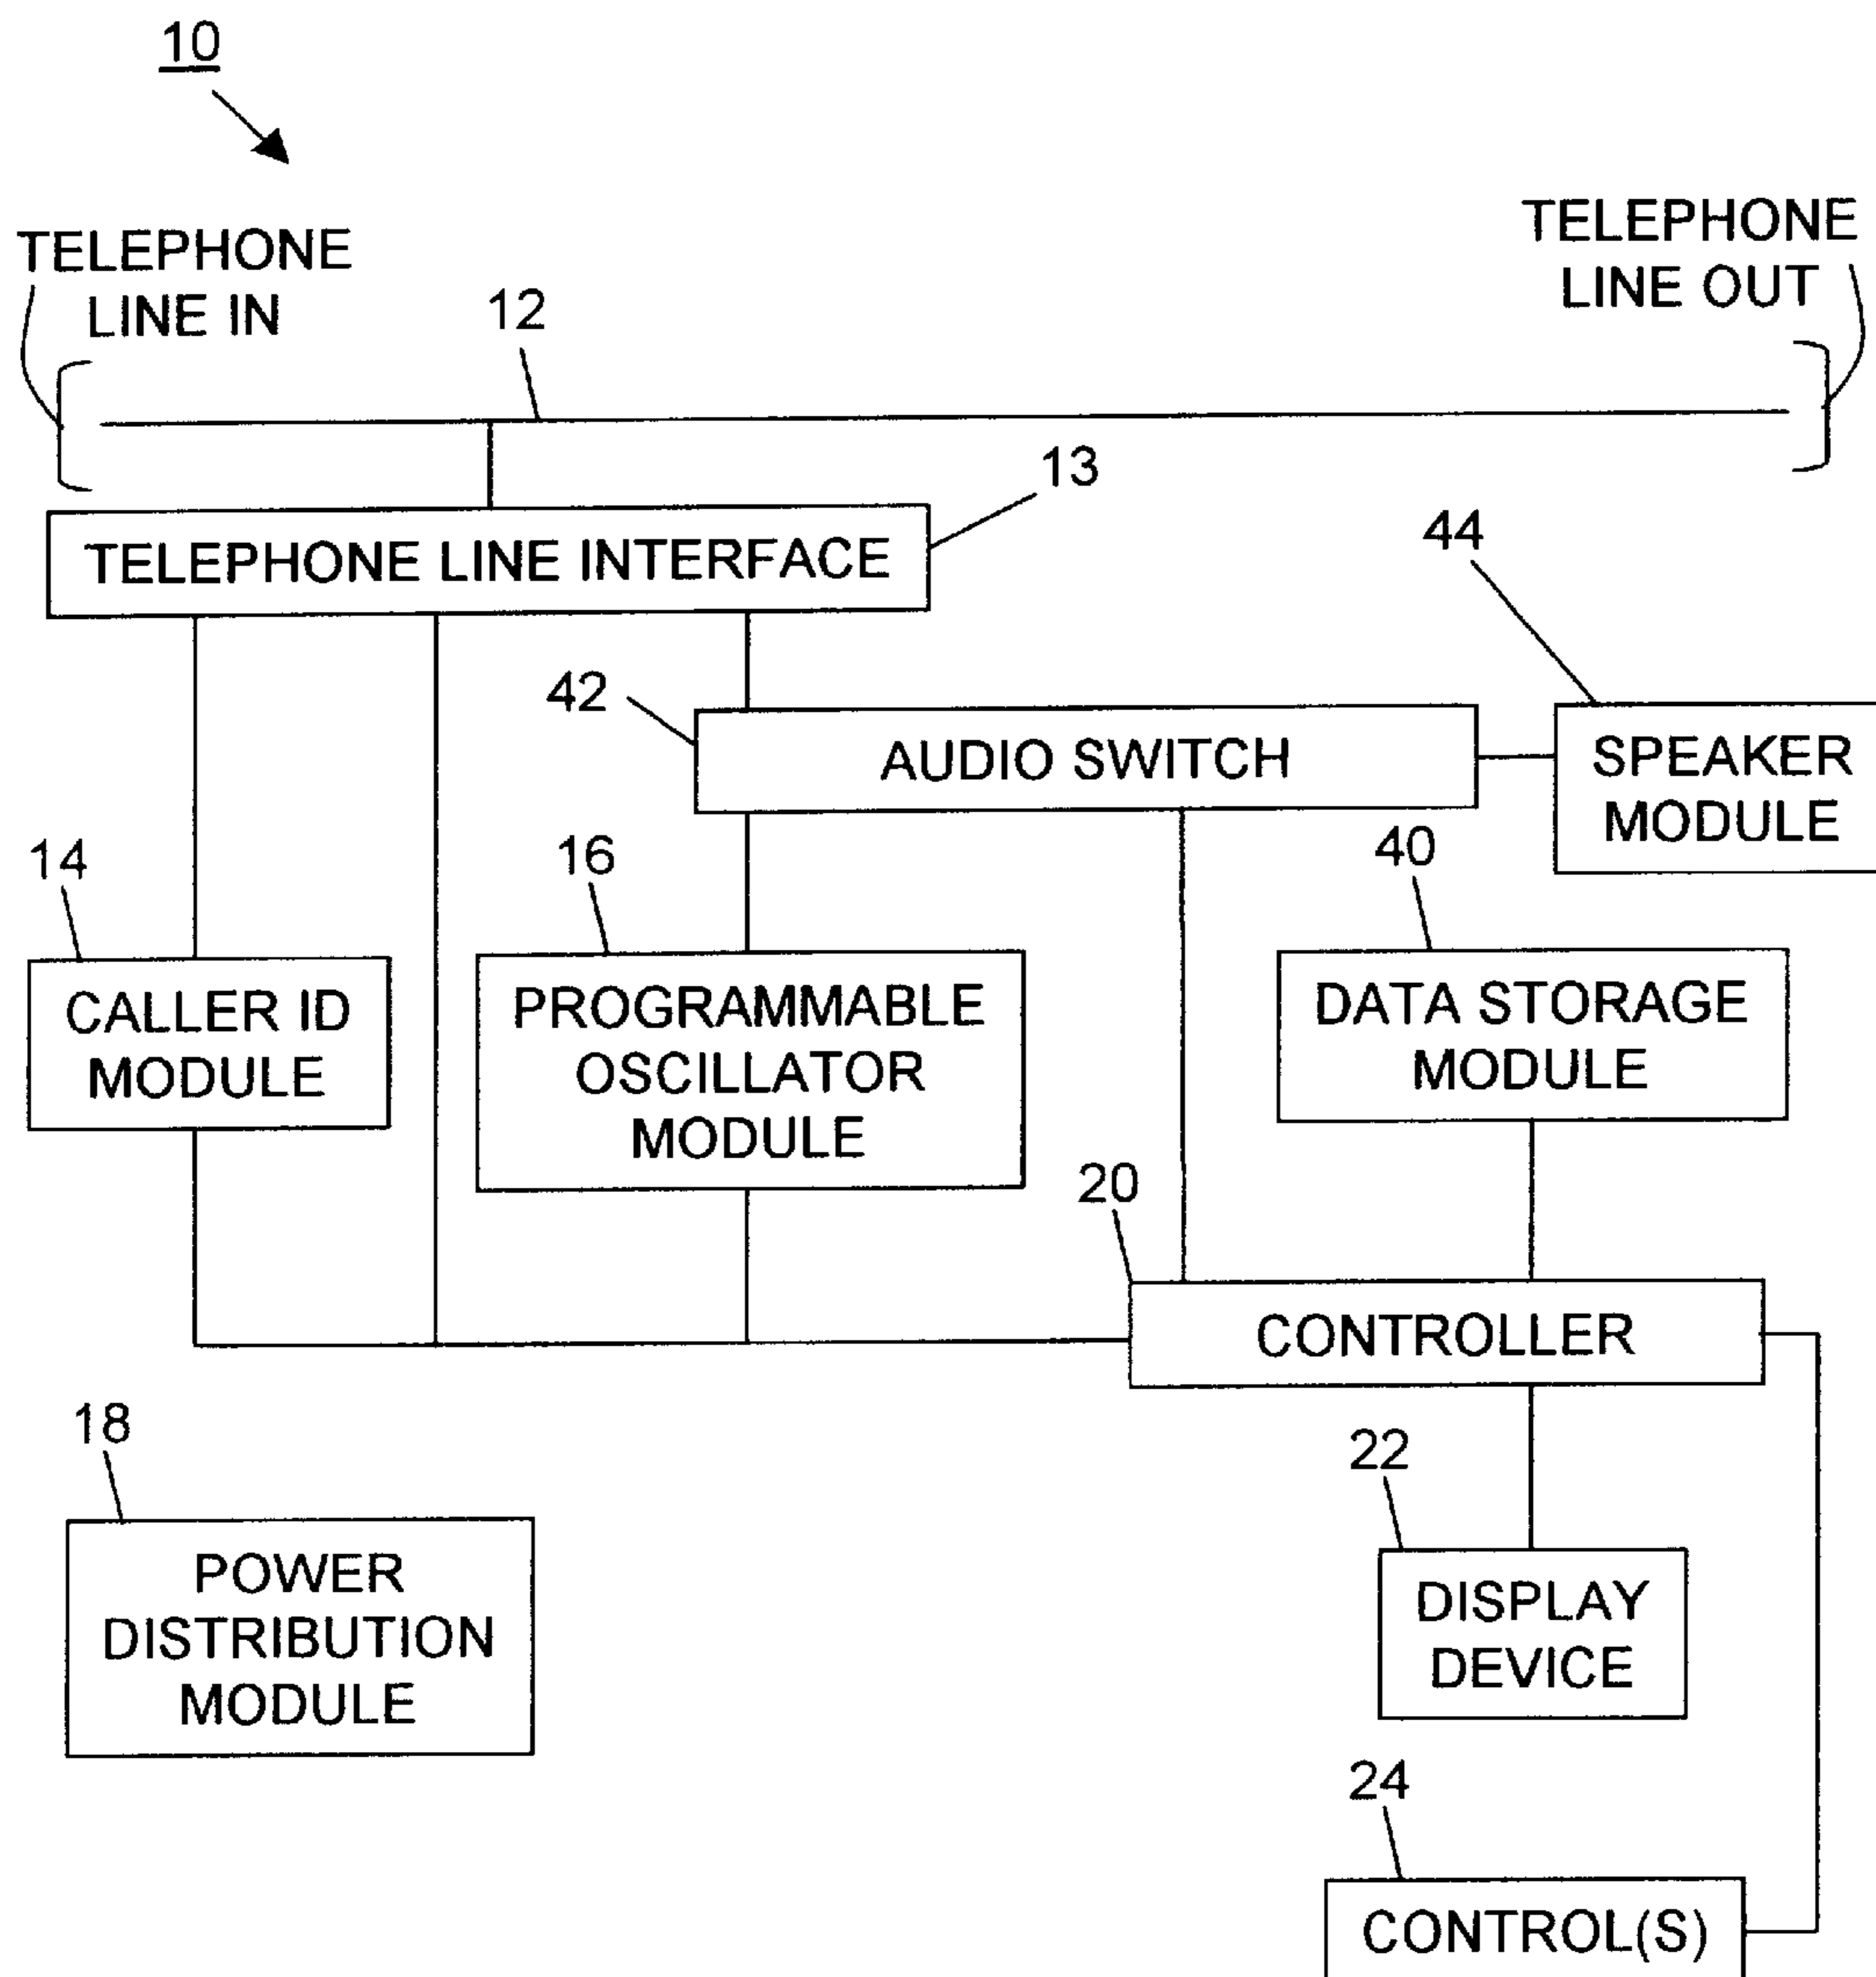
10

TELEPHONE LINE IN

12

TELEPHONE LINE OUT

13

TELEPHONE LINE INTERFACE

44

42

AUDIO SWITCH

SPEAKER MODULE

14

16

40

CALLER ID MODULE

PROGRAMMABLE OSCILLATOR MODULE

DATA STORAGE MODULE

20

CONTROLLER

18

22

POWER DISTRIBUTION MODULE

DISPLAY DEVICE

24

CONTROL(S)